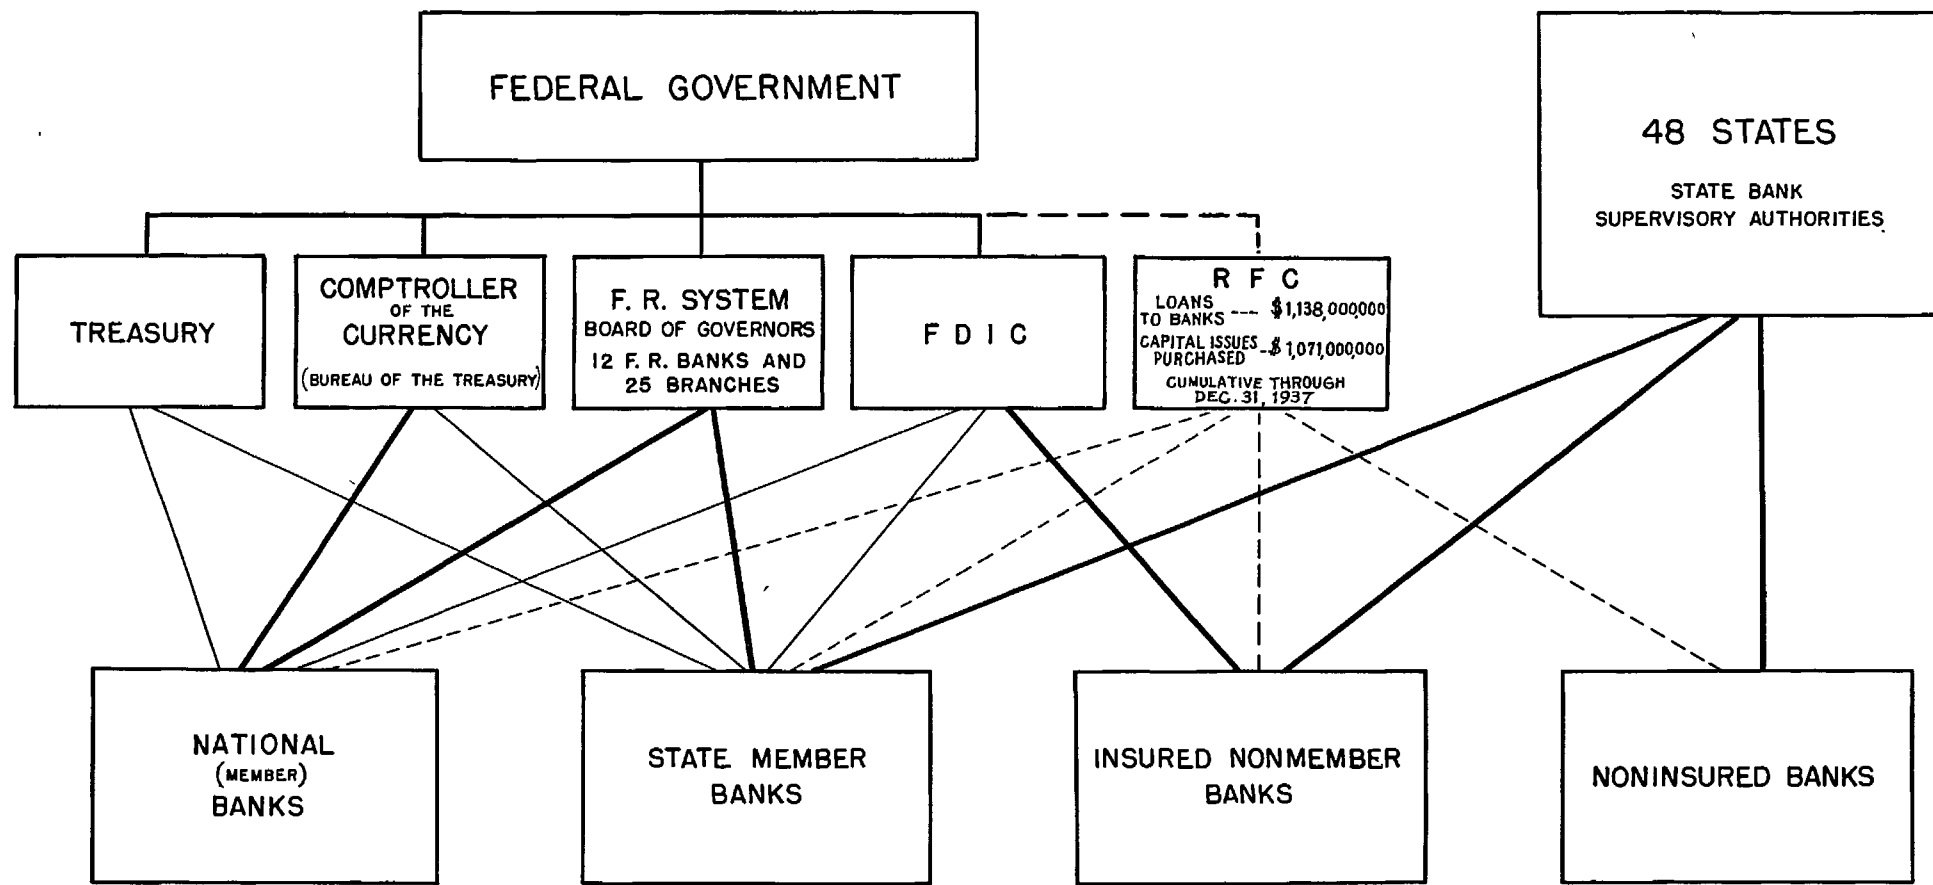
FEDERAL GOVERNMENT

48 STATES

STATE BANK SUPERVISORY AUTHORITIES

TREASURY

COMPTROLLER OF THE CURRENCY (BUREAU OF THE TREASURY)

F. R. SYSTEM BOARD OF GOVERNORS 12 F. R. BANKS AND 25 BRANCHES

F D I C

R F C
LOANS TO BANKS --- \$1,138,000,000
CAPITAL ISSUES PURCHASED -- \$1,071,000,000
CUMULATIVE THROUGH DEC. 31, 1937

NATIONAL (MEMBER) BANKS

STATE MEMBER BANKS

INSURED NONMEMBER BANKS

NONINSURED BANKS